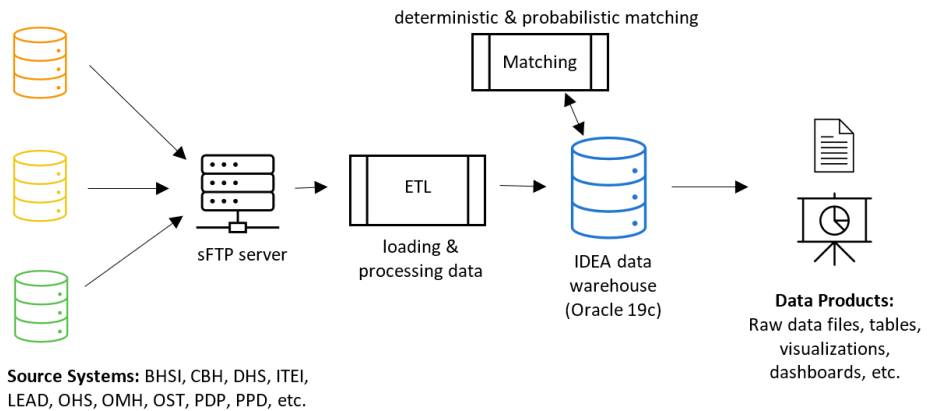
deterministic & probabilistic matching

Matching

sFTP server

ETL

loading & processing data

IDEA data warehouse (Oracle 19c)

**Data Products:** Raw data files, tables, visualizations, dashboards, etc.

**Source Systems:** BHSI, CBH, DHS, ITEI, LEAD, OHS, OMH, OST, PDP, PPD, etc.